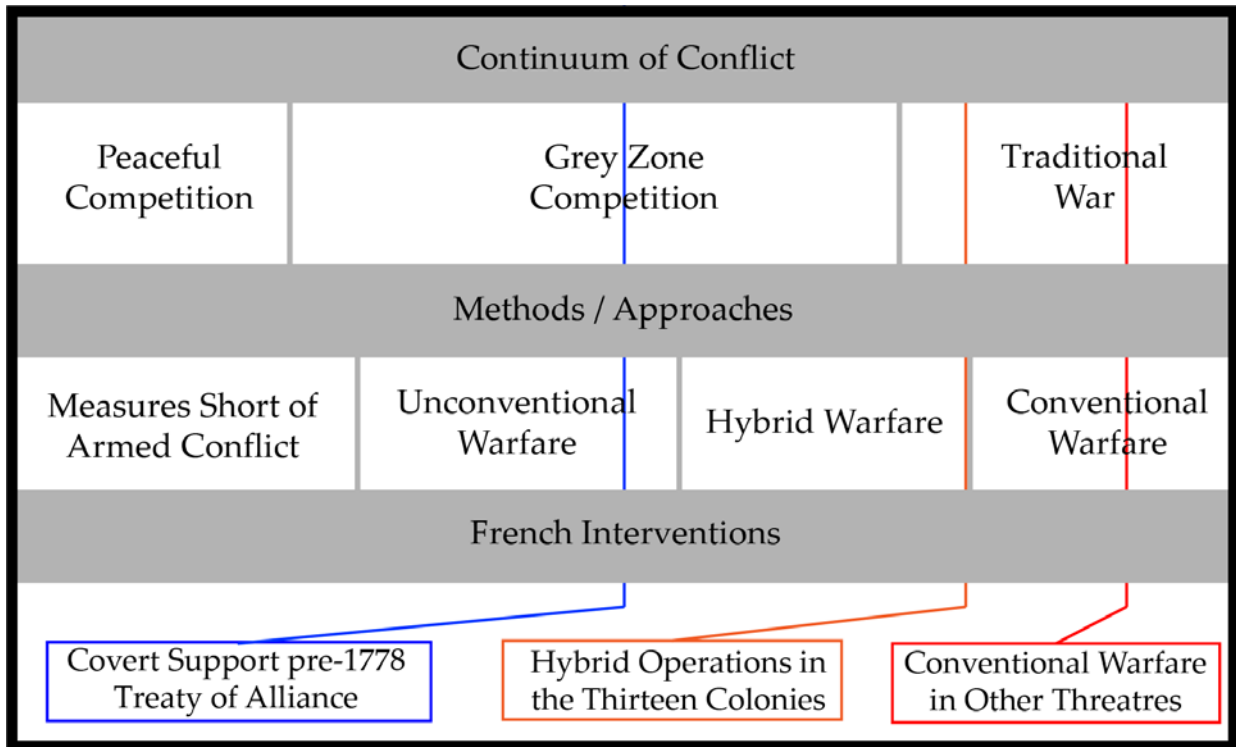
Continuum of Conflict

| Peaceful Competition | Grey Zone Competition | Traditional War |
|---|---|---|

Methods / Approaches

| Measures Short of Armed Conflict | Unconventional Warfare | Hybrid Warfare | Conventional Warfare |
|---|---|---|---|

French Interventions

Covert Support pre-1778 Treaty of Alliance

Hybrid Operations in the Thirteen Colonies

Conventional Warfare in Other Threatres